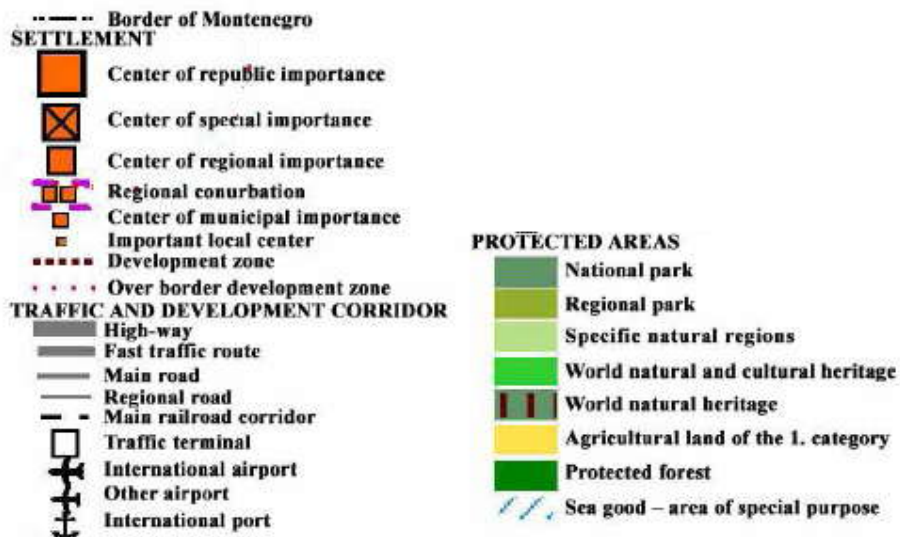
Border of Montenegro
SETTLEMENT
Center of republic importance
Center of special importance
Center of regional importance
Regional conurbation
Center of municipal importance
Important local center
Development zone
Over border development zone
TRAFFIC AND DEVELOPMENT CORRIDOR
High-way
Fast traffic route
Main road
Regional road
Main railroad corridor
Traffic terminal
International airport
Other airport
International port

PROTECTED AREAS
National park
Regional park
Specific natural regions
World natural and cultural heritage
World natural heritage
Agricultural land of the 1. category
Protected forest
Sea good – area of special purpose